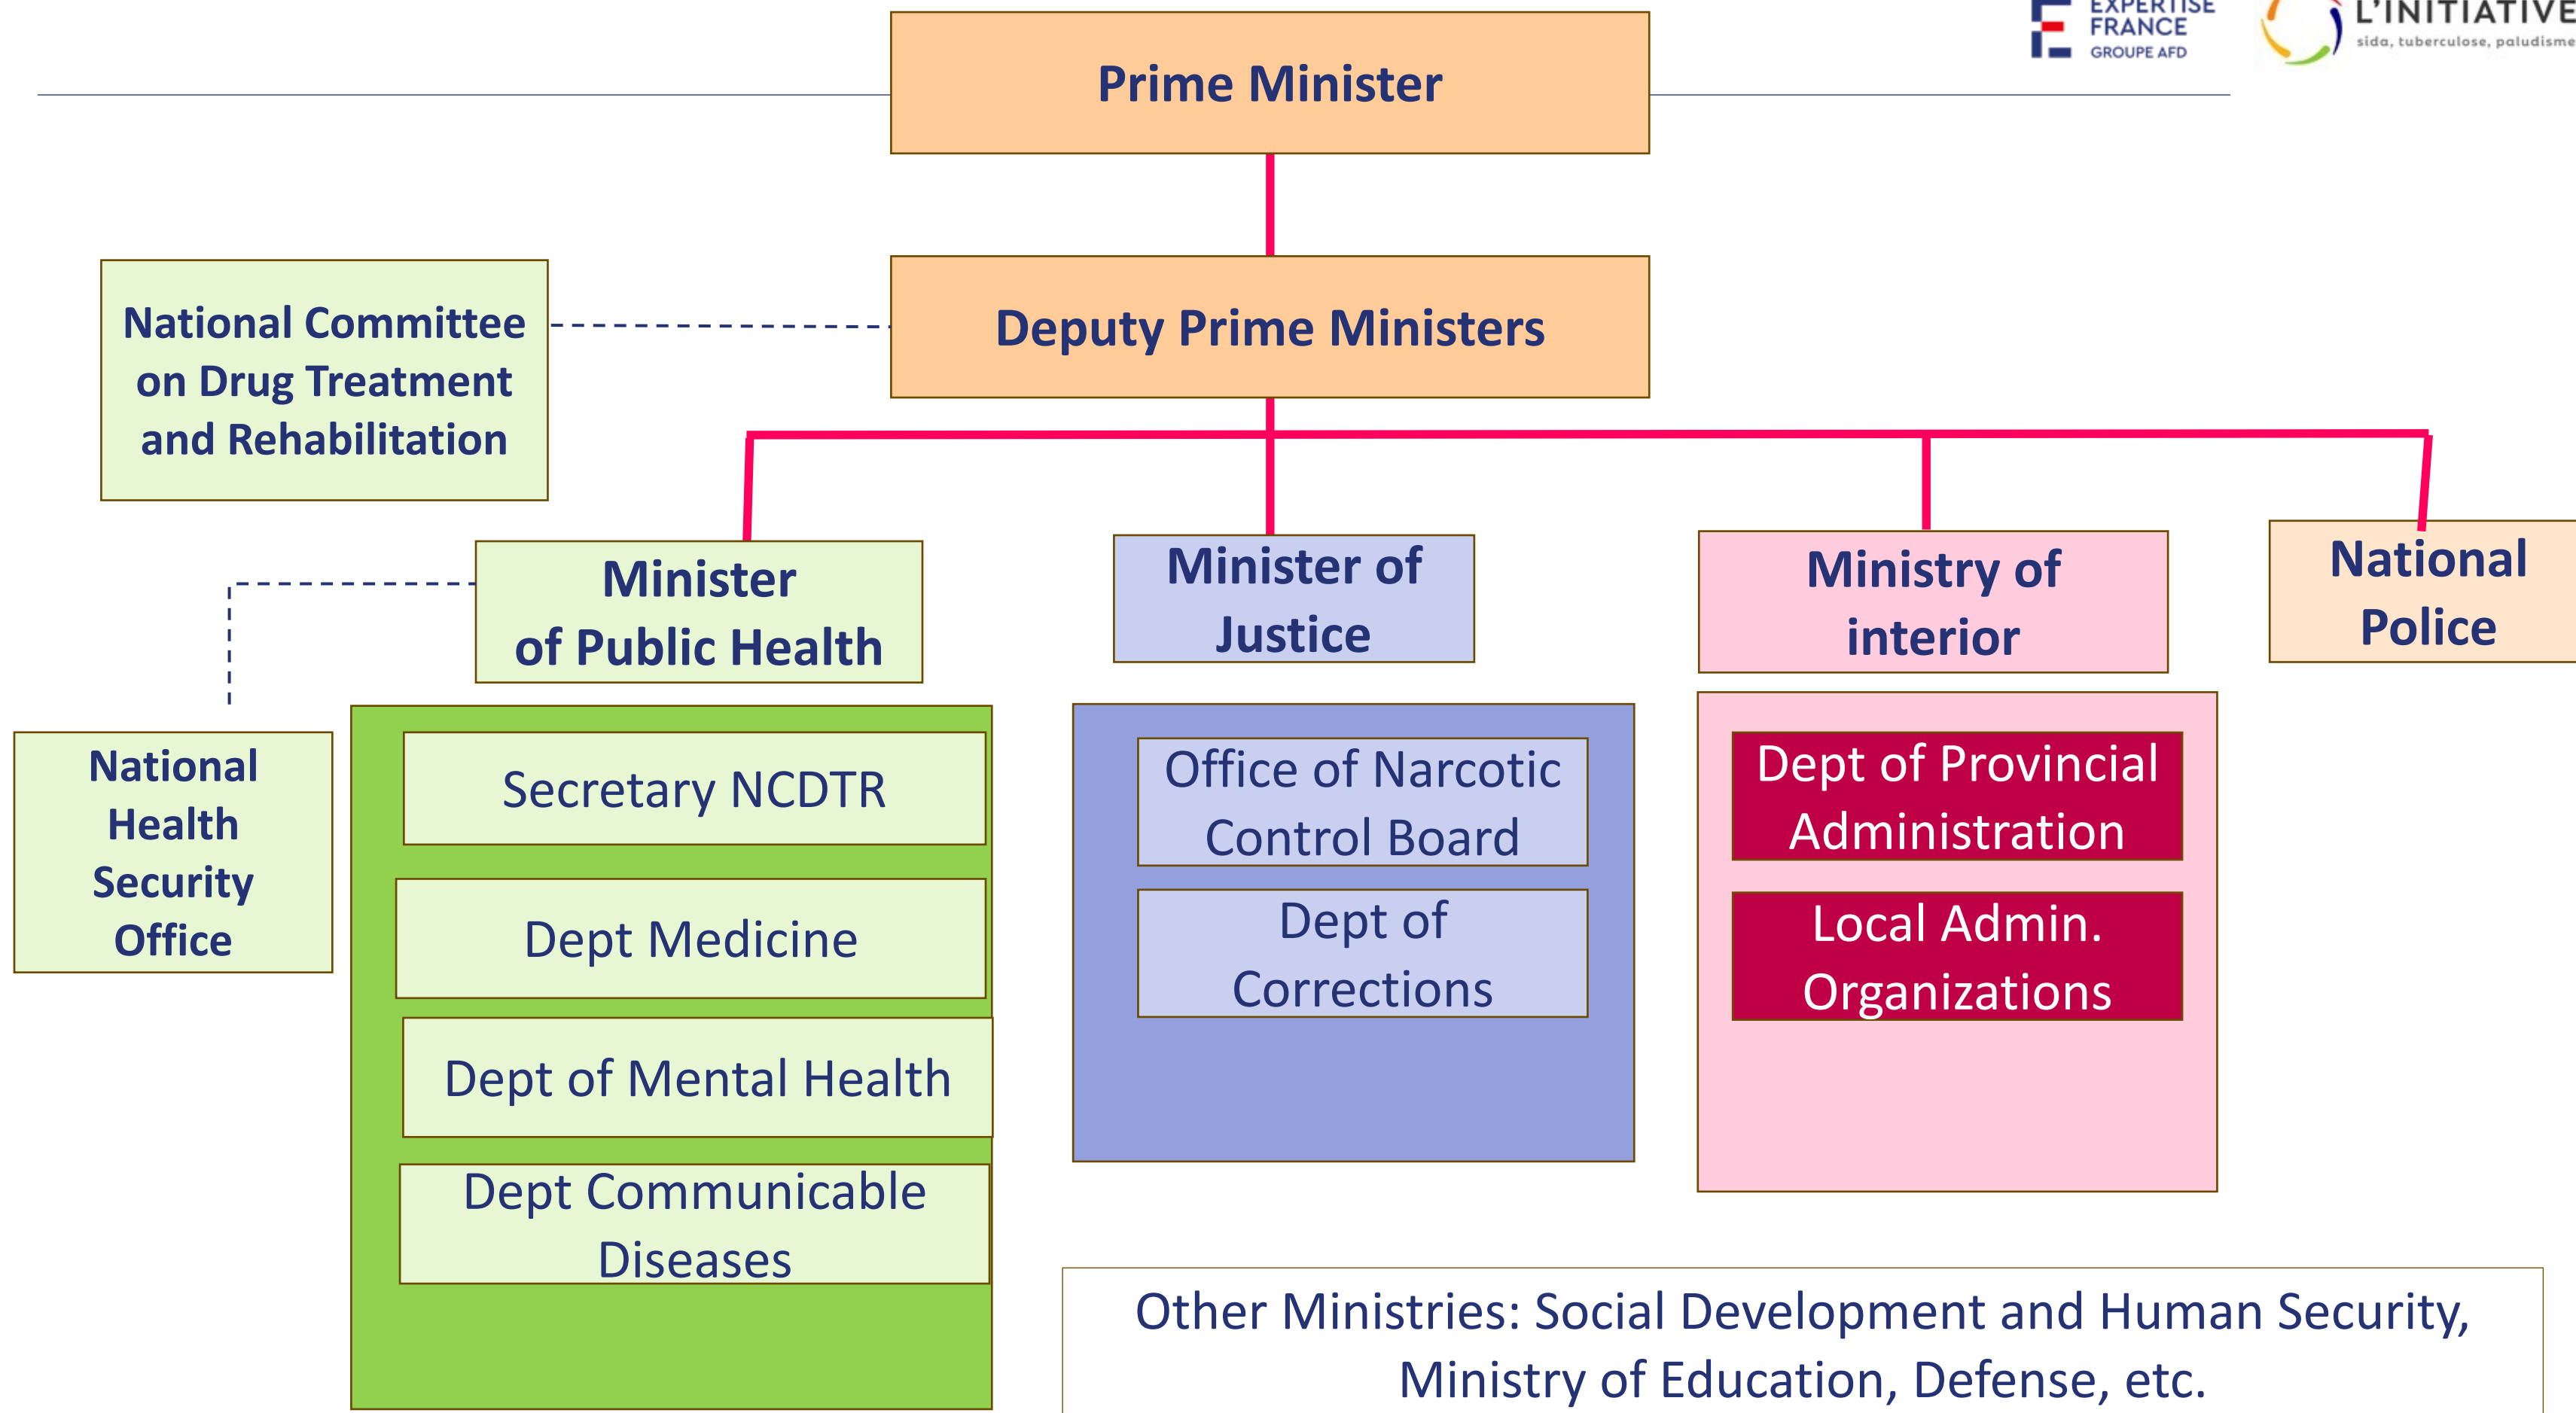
EXPERTISE FRANCE GROUPE AFD

L'INITIATIVE
sida, tuberculose, paludisme

Prime Minister

National Committee on Drug Treatment and Rehabilitation

Deputy Prime Ministers

Minister of Public Health

Minister of Justice

Ministry of interior

National Police

National Health Security Office

Secretary NCDTR

Dept Medicine

Dept of Mental Health

Dept Communicable Diseases

Office of Narcotic Control Board

Dept of Corrections

Dept of Provincial Administration

Local Admin. Organizations

Other Ministries: Social Development and Human Security, Ministry of Education, Defense, etc.